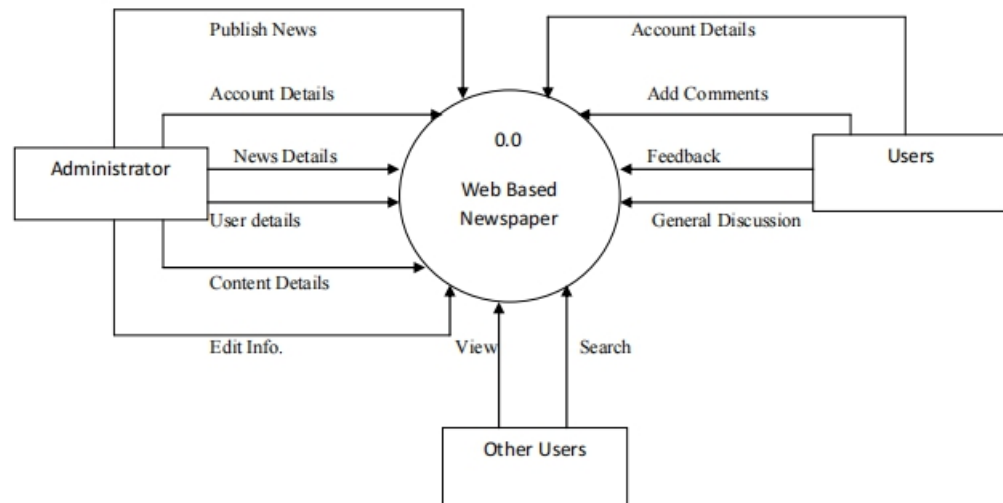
Publish News

Account Details

News Details

User details

Content Details

Edit Info.

Administrator

0.0

Web Based Newspaper

Account Details

Add Comments

Feedback

General Discussion

Users

View

Search

Other Users